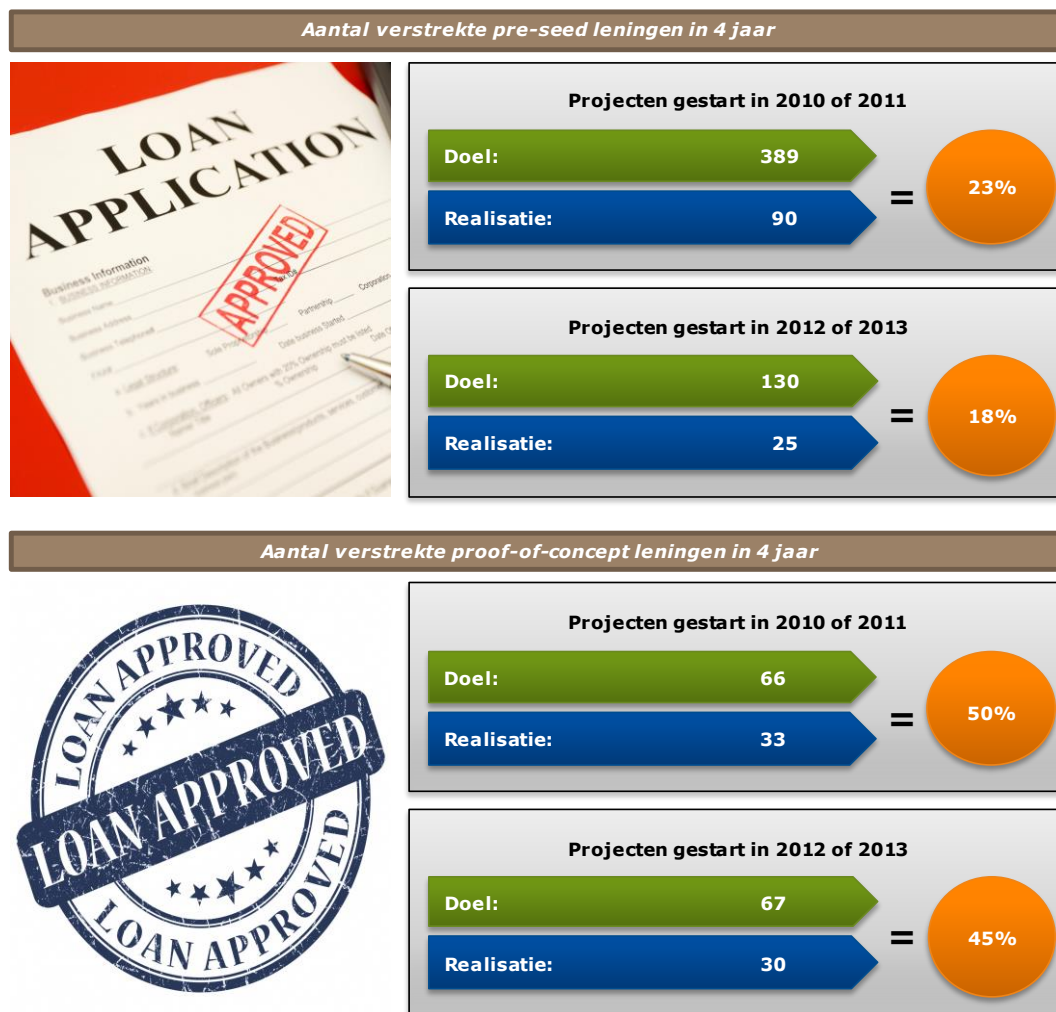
Aantal verstrekte pre-seed leningen in 4 jaar

LOAN APPLICATION

APPROVED

Business Information

Projecten gestart in 2010 of 2011

Doel: 389

Realisatie: 90

= 23%

Projecten gestart in 2012 of 2013

Doel: 130

Realisatie: 25

= 18%

Aantal verstrekte proof-of-concept leningen in 4 jaar

LOAN APPROVED

LOAN APPROVED

LOAN APPROVED

Projecten gestart in 2010 of 2011

Doel: 66

Realisatie: 33

= 50%

Projecten gestart in 2012 of 2013

Doel: 67

Realisatie: 30

= 45%